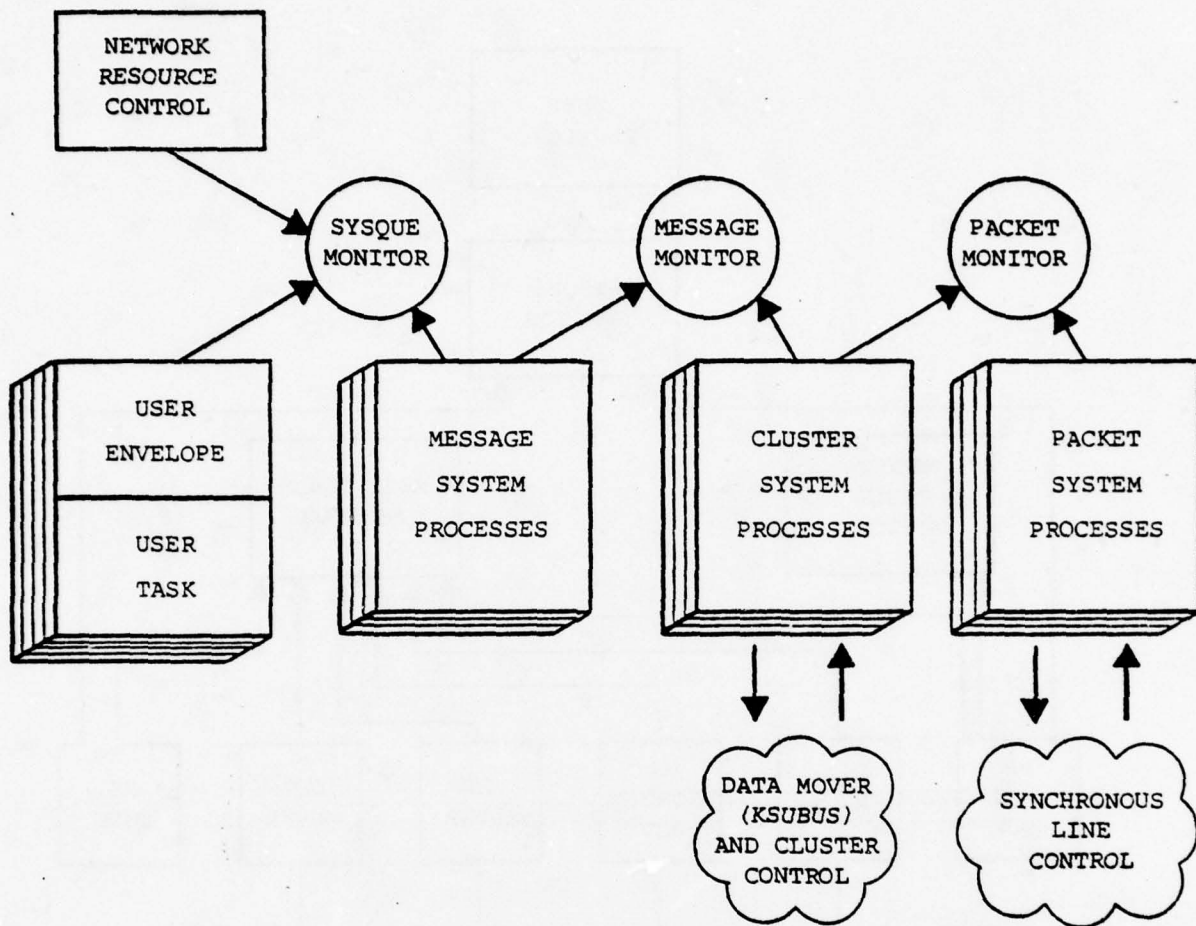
NETWORK RESOURCE CONTROL

SYSQUE MONITOR

MESSAGE MONITOR

PACKET MONITOR

USER ENVELOPE

USER TASK

MESSAGE SYSTEM PROCESSES

CLUSTER SYSTEM PROCESSES

PACKET SYSTEM PROCESSES

DATA MOVER (KSUBUS) AND CLUSTER CONTROL

SYNCHRONOUS LINE CONTROL